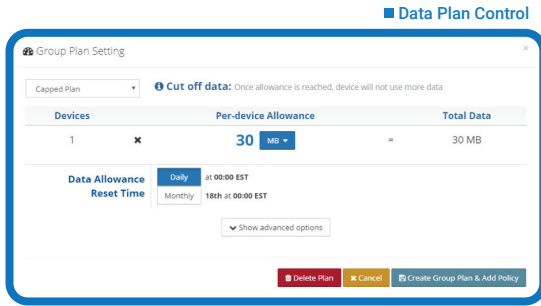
Data Plan Control

Group Plan Setting

×

Capped Plan

Cut off data: Once allowance is reached, device will not use more data

| Devices | | Per-device Allowance | | Total Data |
|---|---|---|---|---|
| 1 | × | 30 MB | = | 30 MB |

Data Allowance Reset Time

Daily at 00:00 EST

Monthly 18th at 00:00 EST

Show advanced options

Delete Plan

Cancel

Create Group Plan & Add Policy